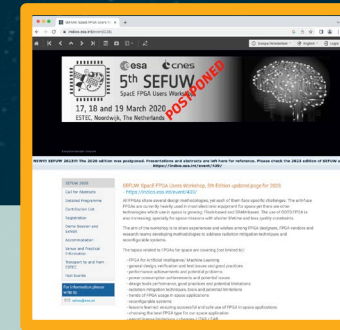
indico.esa.int/event/320/

esa cnes

5th SEFUW

SpacE FPGA Users Workshop

17, 18 and 19 March 2020

ESTEC, Noordwijk, The Netherlands

POSTPONED

https://indico.esa.int/event/320/

SEFUW 2020

List of Abstracts

Detailed Programme

Contribution List

Registration

Accommodation

Venue and Practical Information

Transport to and from ESTEC

Past Events

SEFUW: SpacE FPGA Users Workshop, 5th Edition updated page for 2020

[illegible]